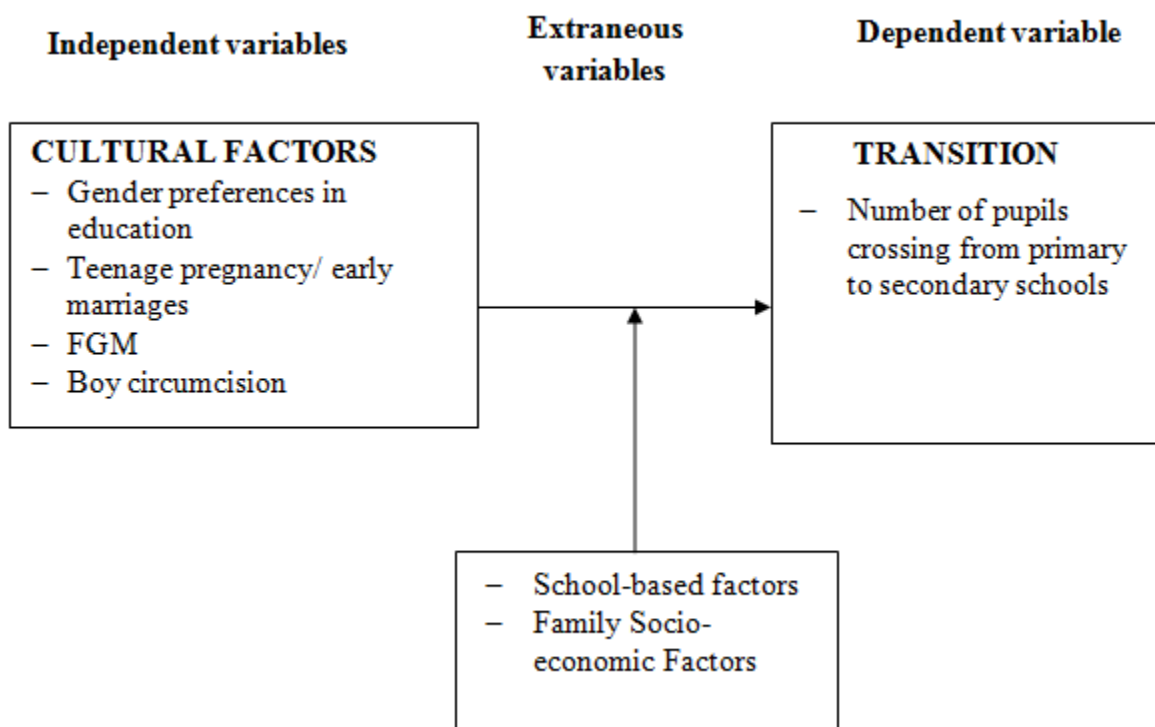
Independent variables

Extraneous variables

Dependent variable

CULTURAL FACTORS
– Gender preferences in education
– Teenage pregnancy/ early marriages
– FGM
– Boy circumcision

TRANSITION
– Number of pupils crossing from primary to secondary schools

– School-based factors
– Family Socio-economic Factors